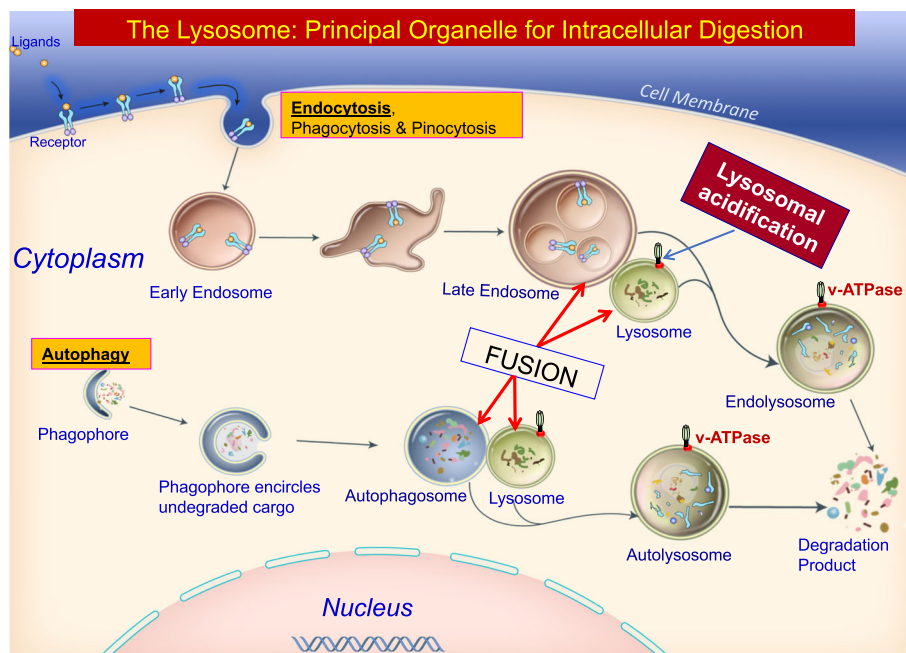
The Lysosome: Principal Organelle for Intracellular Digestion

Ligands

Receptor

Endocytosis, Phagocytosis & Pinocytosis

Cell Membrane

Lysosomal acidification

Cytoplasm

Early Endosome

Late Endosome

Lysosome

v-ATPase

FUSION

Autophagy

Phagophore

Endolysosome

Phagophore encircles undegraded cargo

Autophagosome

Lysosome

v-ATPase

Autolysosome

Degradation Product

Nucleus